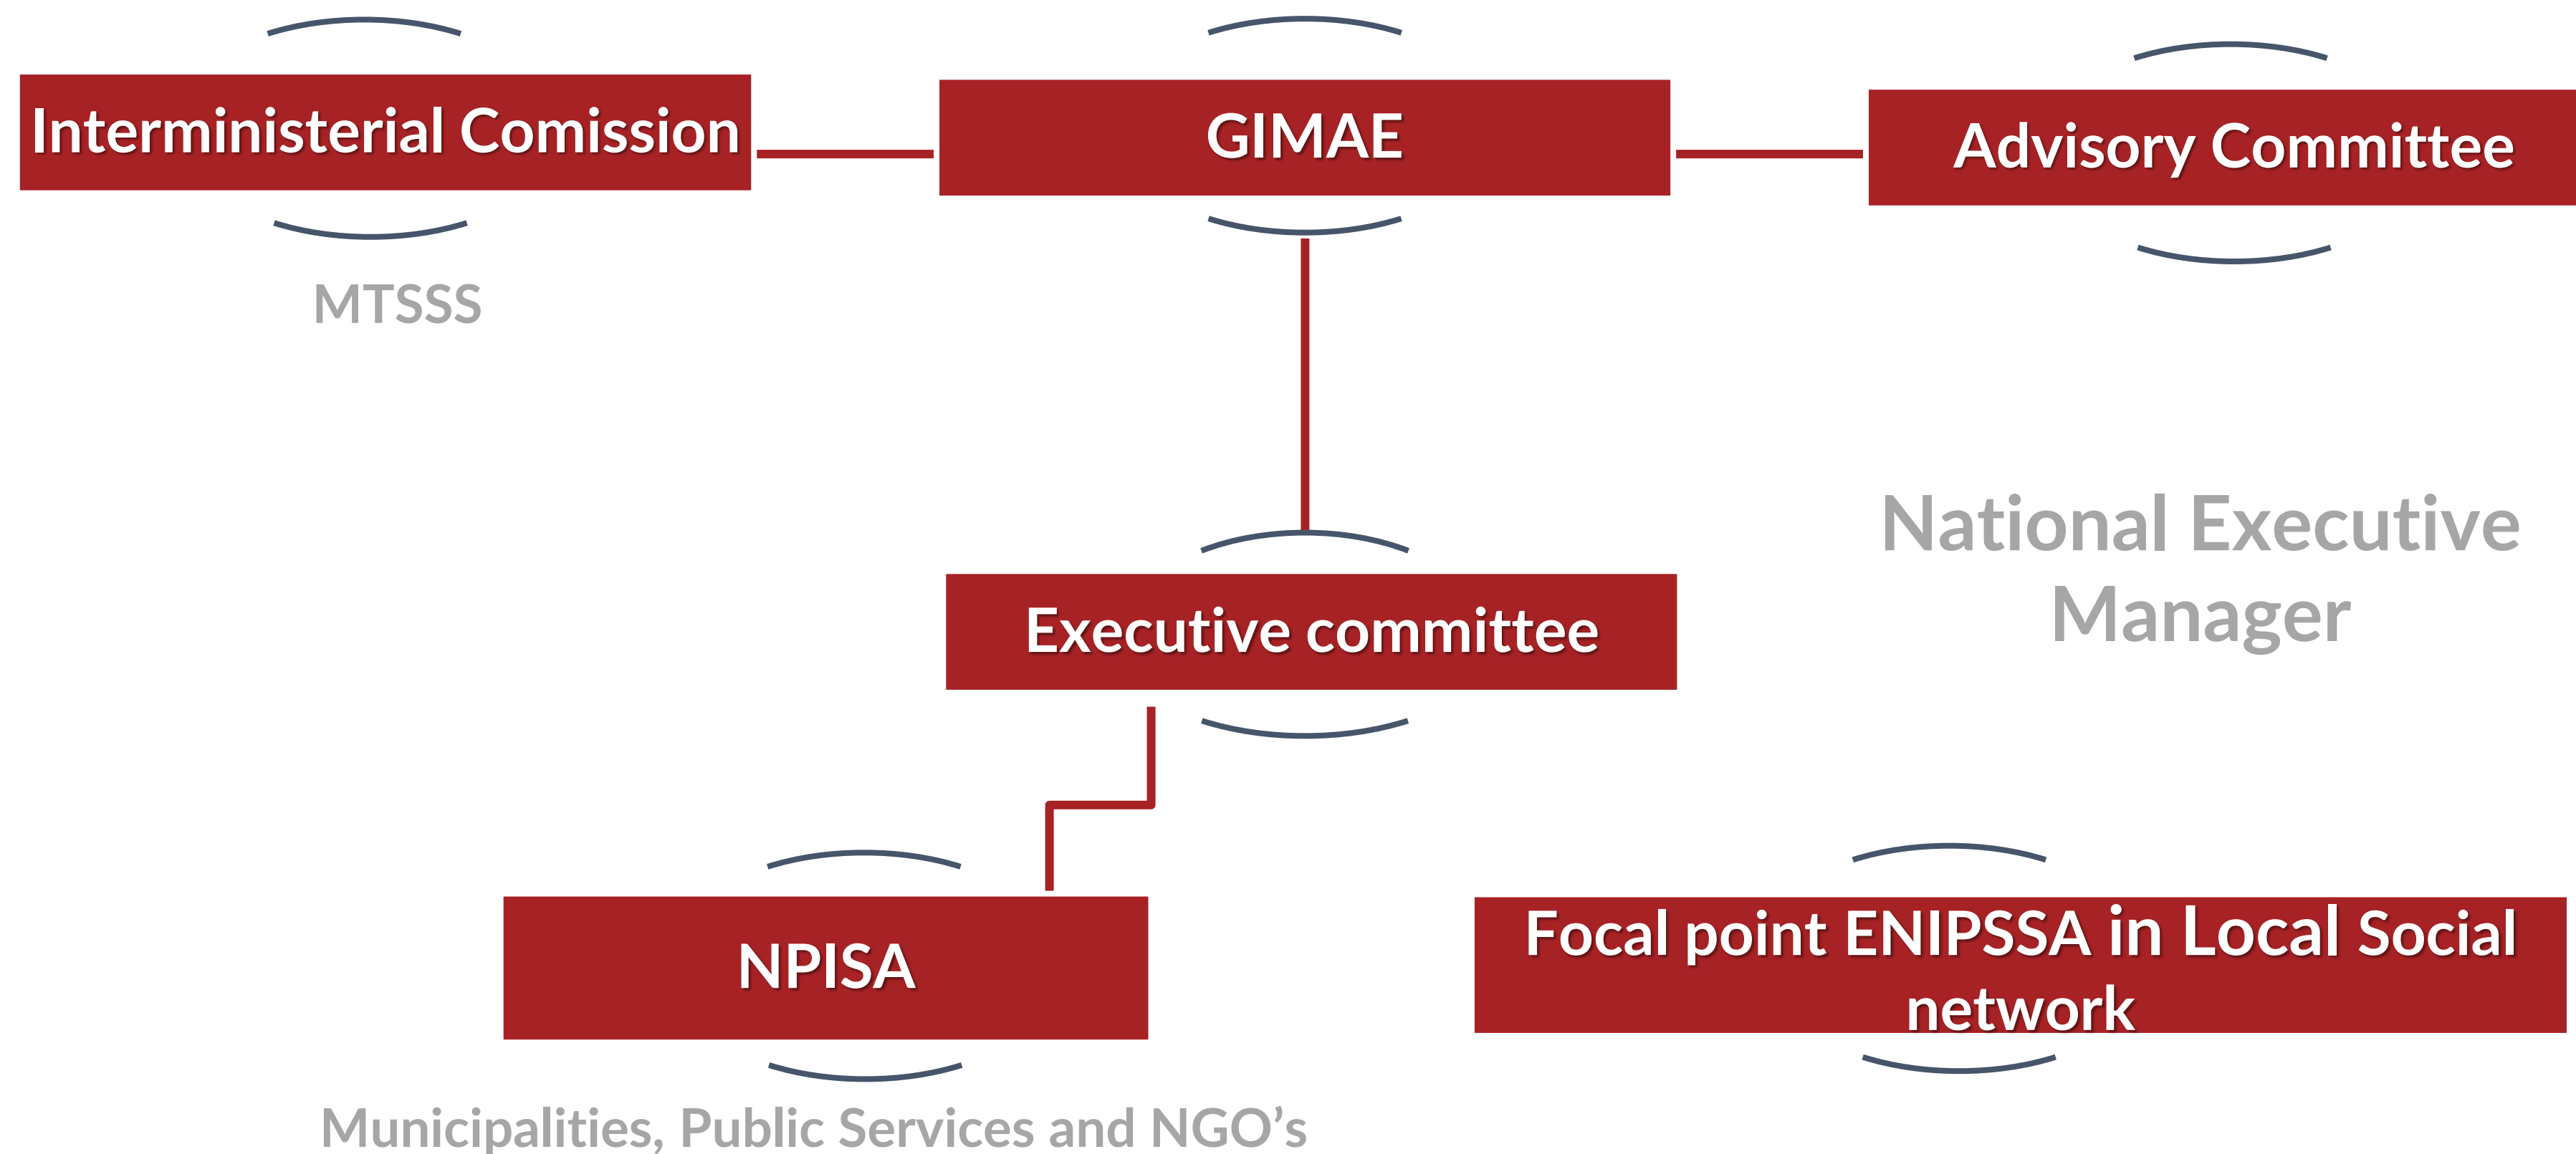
Interministerial Comission

GIMAE

Advisory Committee

MTSSS

National Executive Manager

Executive committee

NPISA

Focal point ENIPSSA in Local Social network

Municipalities, Public Services and NGO's